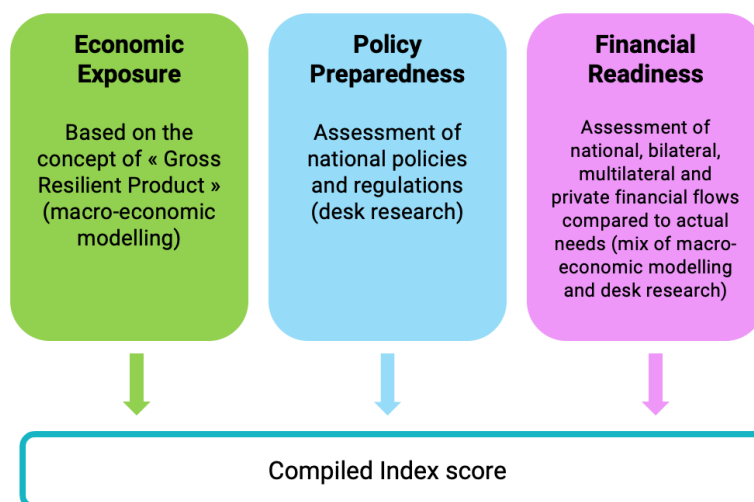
Economic Exposure

Based on the concept of « Gross Resilient Product » (macro-economic modelling)

Policy Preparedness

Assessment of national policies and regulations (desk research)

Financial Readiness

Assessment of national, bilateral, multilateral and private financial flows compared to actual needs (mix of macro-economic modelling and desk research)

Compiled Index score